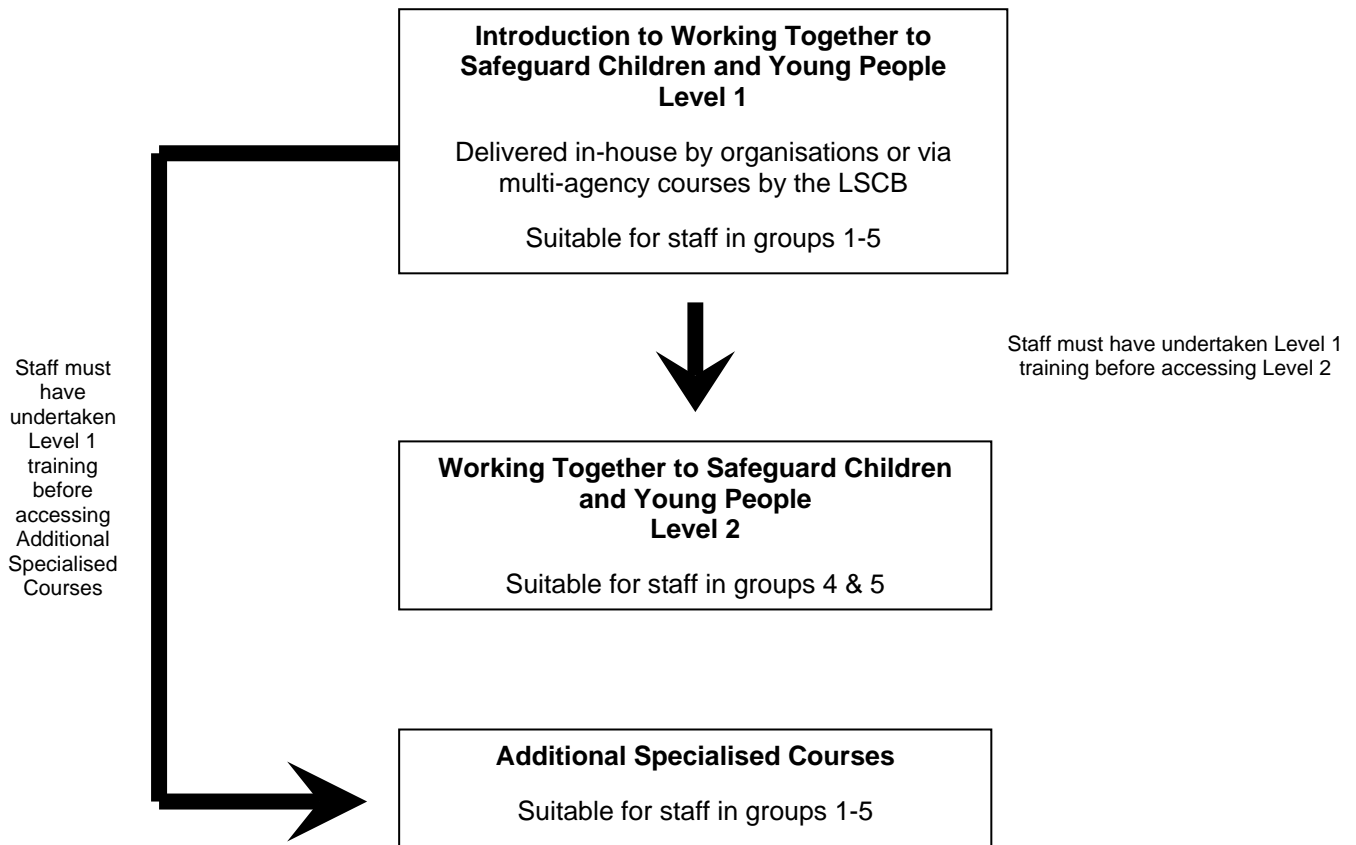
**Introduction to Working Together to Safeguard Children and Young People Level 1**

Delivered in-house by organisations or via multi-agency courses by the LSCB

Suitable for staff in groups 1-5

Staff must have undertaken Level 1 training before accessing Level 2

Staff must have undertaken Level 1 training before accessing Additional Specialised Courses

**Working Together to Safeguard Children and Young People Level 2**

Suitable for staff in groups 4 & 5

**Additional Specialised Courses**

Suitable for staff in groups 1-5